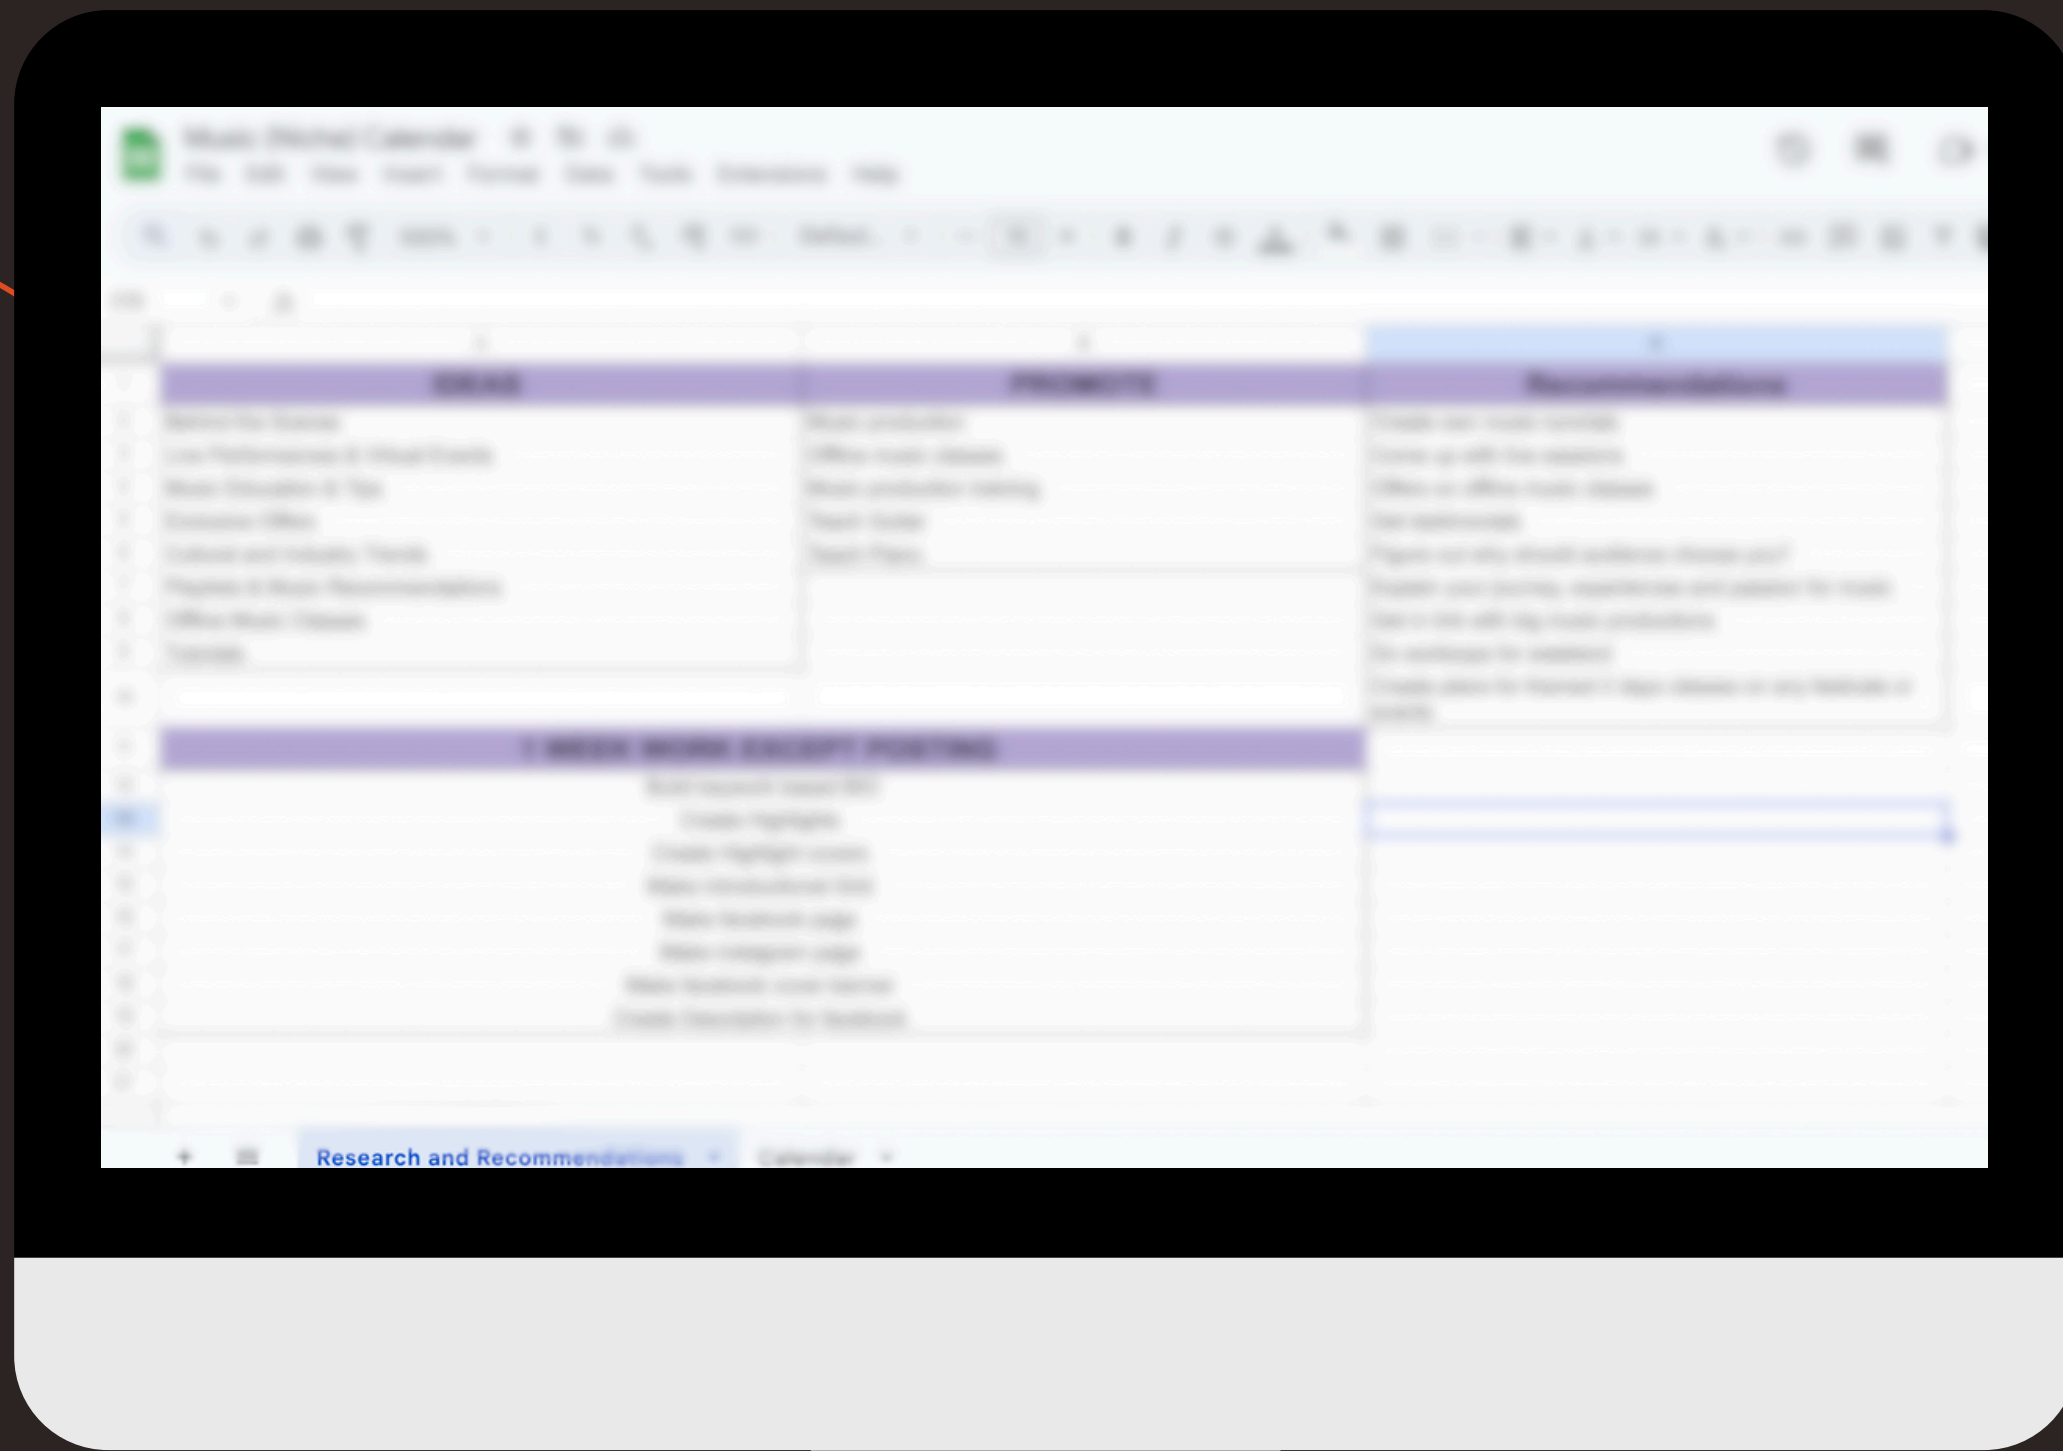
Music (Niche) Calendar

File Edit View Insert Format Data Tools Extensions Help

| IDEAS | PROMOTE | Recommendations |
|---|---|---|
| Behind the Scenes | Music production | Create own music tutorials |
| Live Performances & Virtual Events | Offline music classes | Come up with live sessions |
| Music Education & Tips | Music production training | Offers on offline music classes |
| Exclusive Offers | Teach Guitar | Get testimonials |
| Cultural and Industry Trends | Teach Piano | Figure out why should audience choose you? |
| Playlists & Music Recommendations | | Explain your journey, experiences and passion for music |
| Offline Music Classes | | Get in link with big music productions |
| Tutorials | | Do workshops for weekend |
| | | Create plans for themed 3 days classes on any festivals or events |

1 WEEK WORK EXCEPT POSTING

Build keyword based SEO
Create Highlights
Create Highlight covers
Make introductional Grid
Make facebook page
Make instagram page
Make facebook cover banner
Create Description for facebook

Research and Recommendations
Calendar